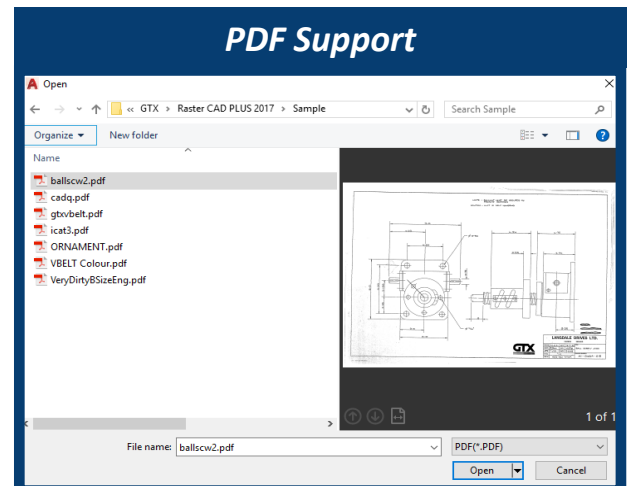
PDF Support

Open

« GTX › Raster CAD PLUS 2017 › Sample

Search Sample

Organize ▾ New folder

Name

ballscw2.pdf
cadq.pdf
gtxvbelt.pdf
icat3.pdf
ORNAMENT.pdf
VBELT Colour.pdf
VeryDirtyBSizeEng.pdf

GTX

LONSDALE DRIVES LTD.

1 of 1

File name: ballscw2.pdf

PDF(*.PDF)

Open

Cancel